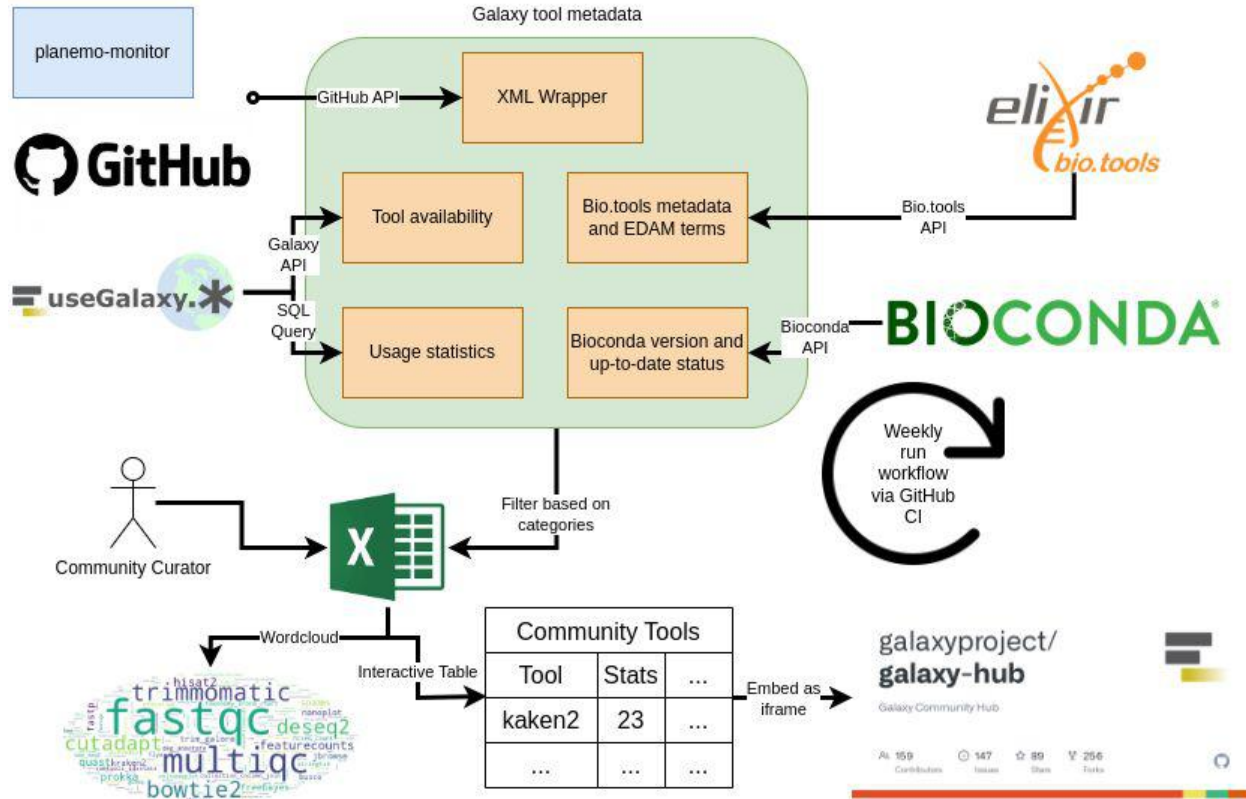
planemo-monitor

Galaxy tool metadata

GitHub API

XML Wrapper

GitHub

elixir bio.tools

Tool availability

Bio.tools metadata and EDAM terms

Bio.tools API

Galaxy API

useGalaxy.*

SQL Query

Usage statistics

Bioconda version and up-to-date status

Bioconda API

BIOCONDA

Weekly run workflow via GitHub CI

Filter based on categories

Community Curator

Wordcloud

Interactive Table

| Community Tools | | |
|---|---|---|
| Tool | Stats | ... |
| kaken2 | 23 | ... |
| ... | ... | ... |

Embed as iframe

galaxyproject/
galaxy-hub

Galaxy Community Hub

159 Contributors 147 Issues 89 Stars 256 Forks

trimmomatic fastqc deseq2 cutadapt multiqc featurecounts bowtie2 hisat2 quast prokka fastp nanoplot trim_galore jbrowse busco freebayes kraken2 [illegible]